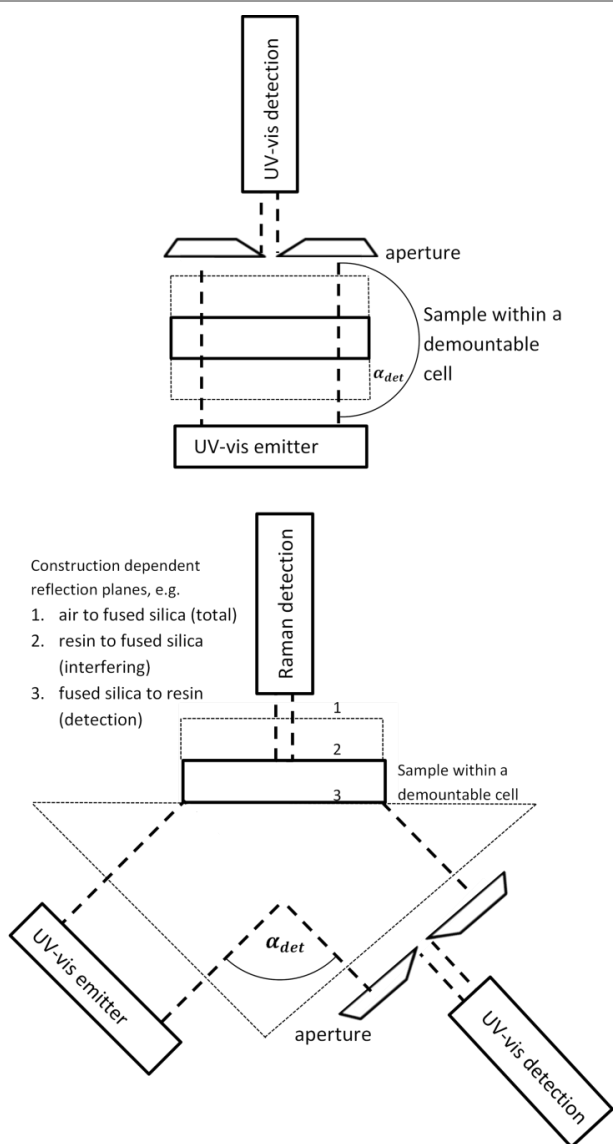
UV-vis detection

aperture

Sample within a demountable cell

$\alpha_{det}$

UV-vis emitter

Raman detection

Construction dependent reflection planes, e.g.

1. air to fused silica (total)
2. resin to fused silica (interfering)
3. fused silica to resin (detection)

1

2

3

Sample within a demountable cell

UV-vis emitter

$\alpha_{det}$

aperture

UV-vis detection